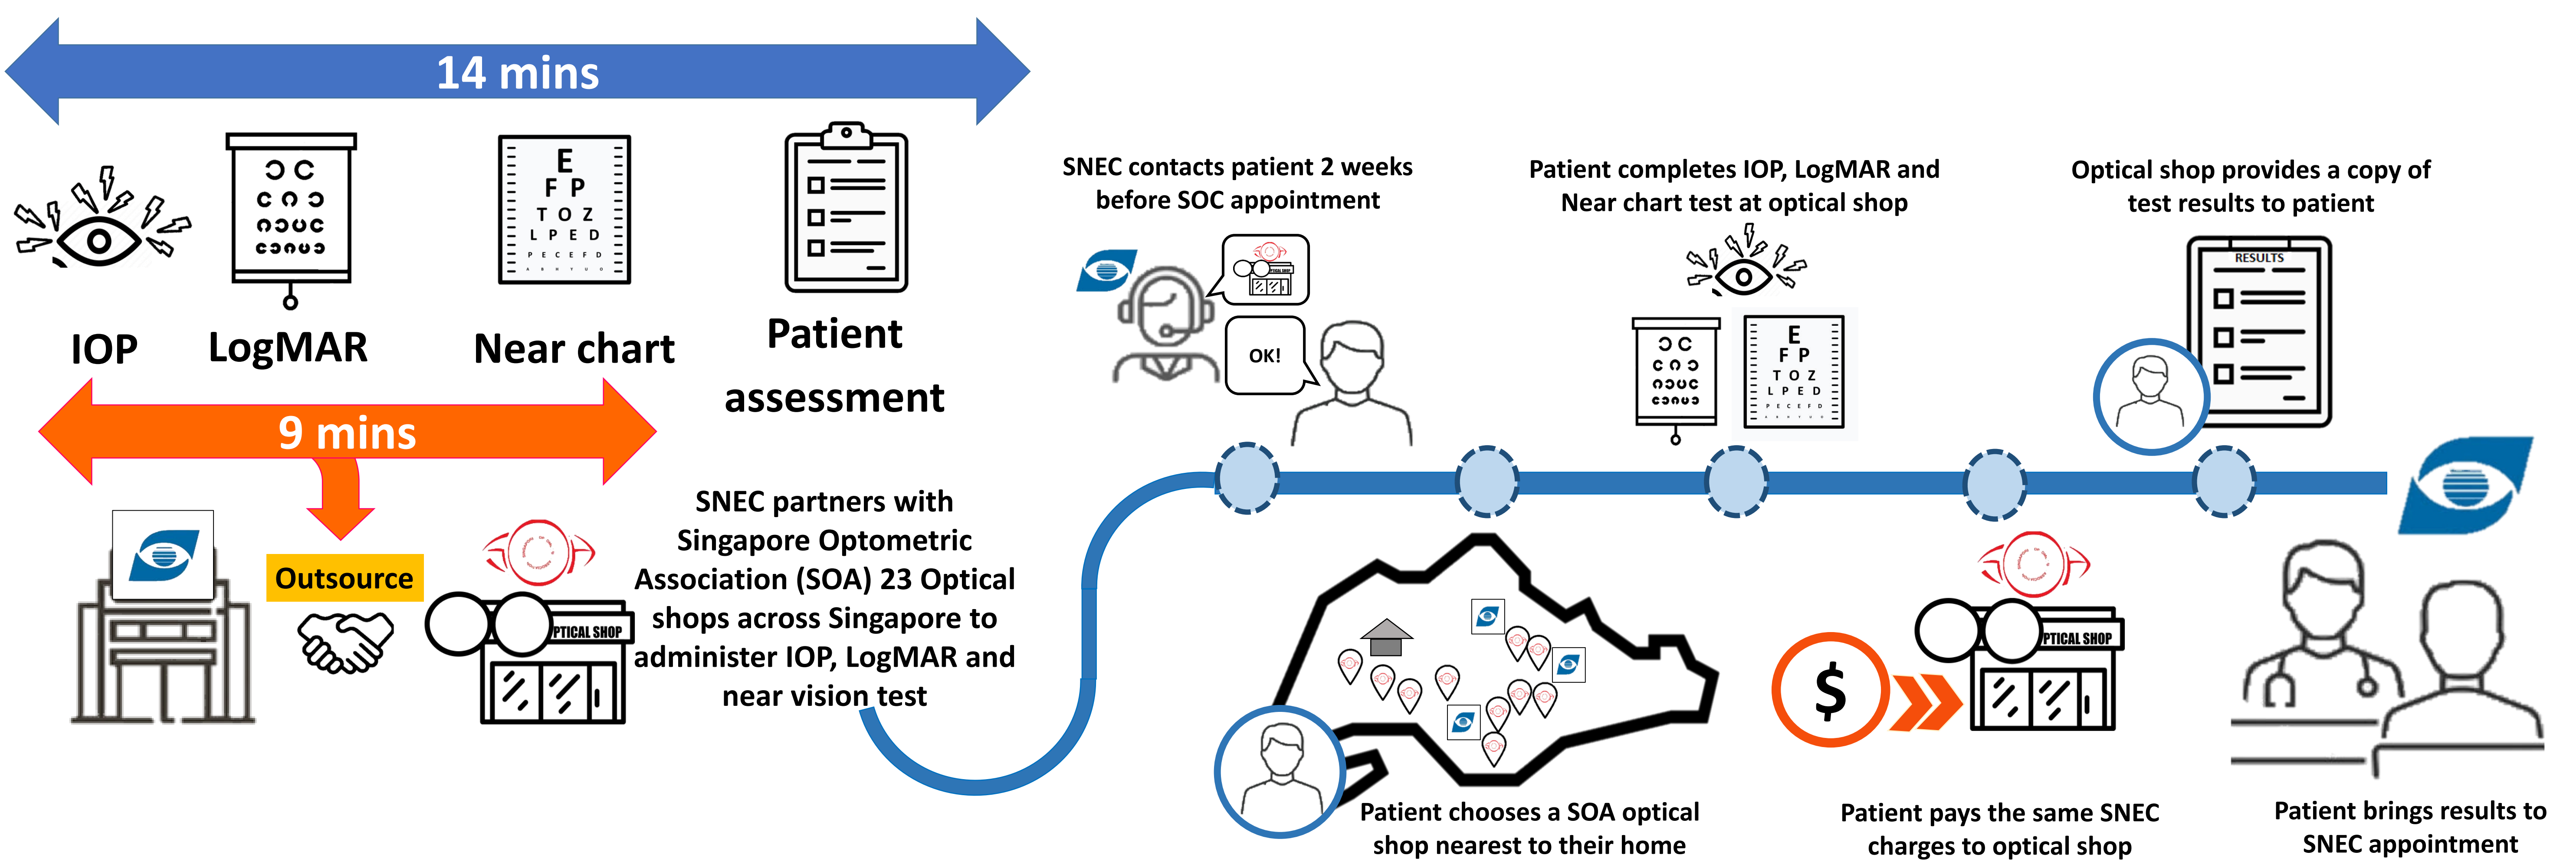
14 mins

IOP

LogMAR

Near chart

Patient assessment

9 mins

Outsource

PTICAL SHOP

SNEC partners with Singapore Optometric Association (SOA) 23 Optical shops across Singapore to administer IOP, LogMAR and near vision test

SNEC contacts patient 2 weeks before SOC appointment

OK!

Patient completes IOP, LogMAR and Near chart test at optical shop

Optical shop provides a copy of test results to patient

RESULTS

Patient chooses a SOA optical shop nearest to their home

$

PTICAL SHOP

Patient pays the same SNEC charges to optical shop

Patient brings results to SNEC appointment